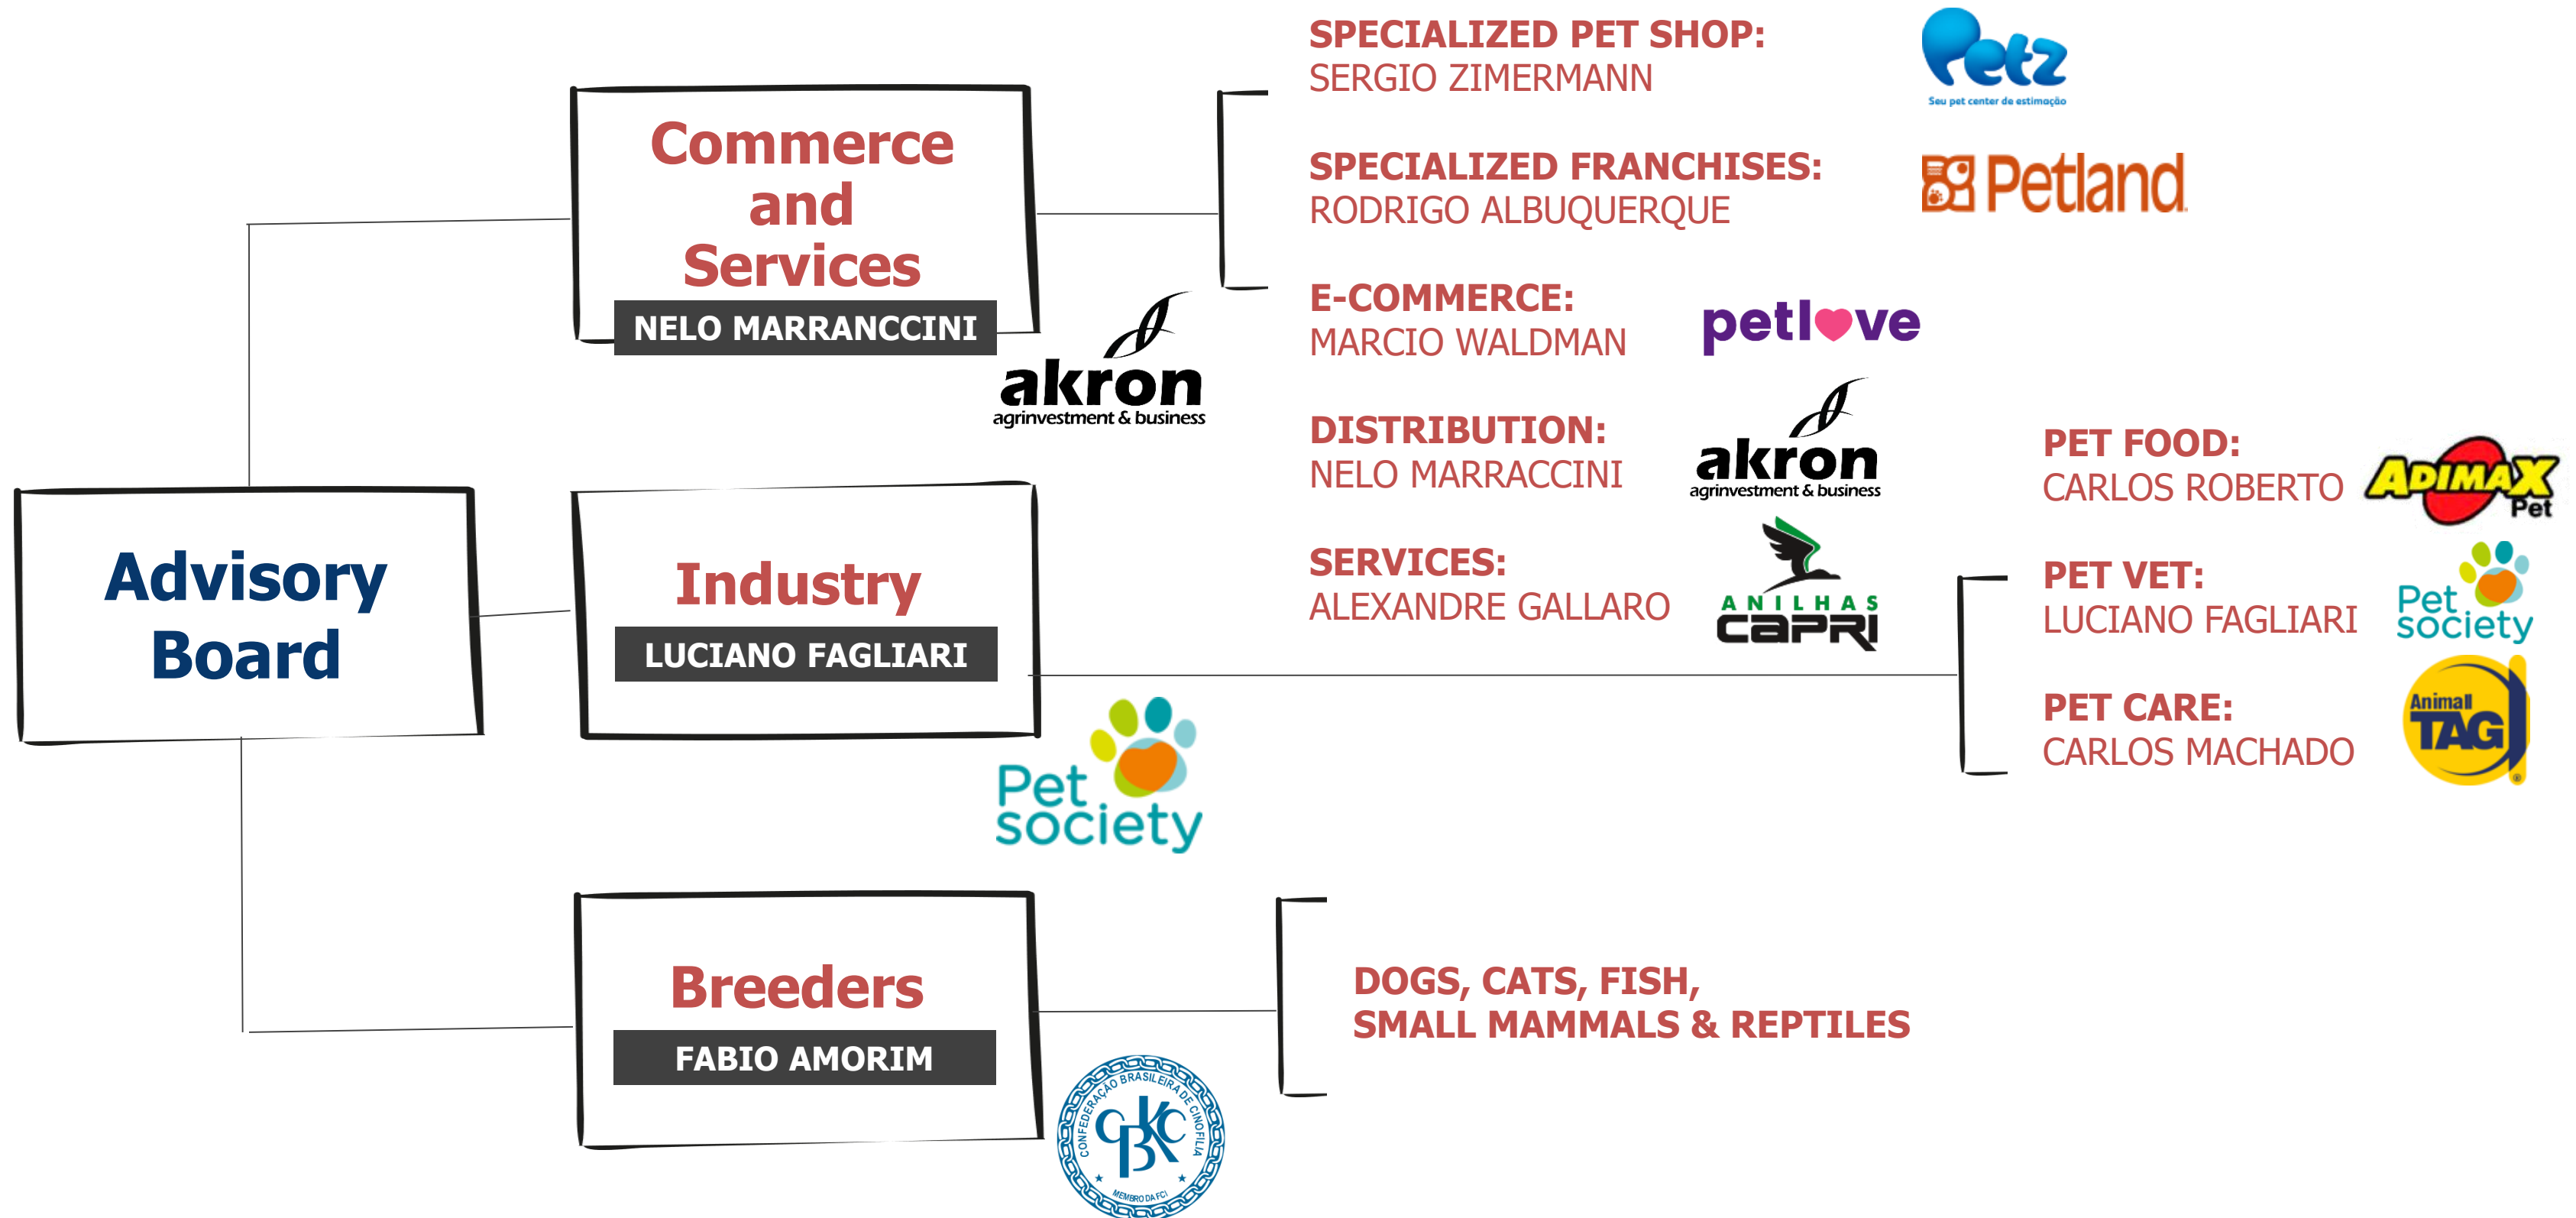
Advisory Board

Commerce and Services
NELO MARRANCCINI

akron
agrinvestment & business

SPECIALIZED PET SHOP:
SERGIO ZIMERMANN

Petz
Seu pet center de estimação

SPECIALIZED FRANCHISES:
RODRIGO ALBUQUERQUE

Petland

E-COMMERCE:
MARCIO WALDMAN

petlove

DISTRIBUTION:
NELO MARRACCINI

akron
agrinvestment & business

SERVICES:
ALEXANDRE GALLARO

ANILHAS CAPRI

Industry
LUCIANO FAGLIARI

Pet society

PET FOOD:
CARLOS ROBERTO

ADIMAX Pet

PET VET:
LUCIANO FAGLIARI

Pet society

PET CARE:
CARLOS MACHADO

Animal TAG

Breeders
FABIO AMORIM

CONFEDERAÇÃO BRASILEIRA DE CINOFILIA
CBKC
MEMBRO DA FCI

DOGS, CATS, FISH,
SMALL MAMMALS & REPTILES